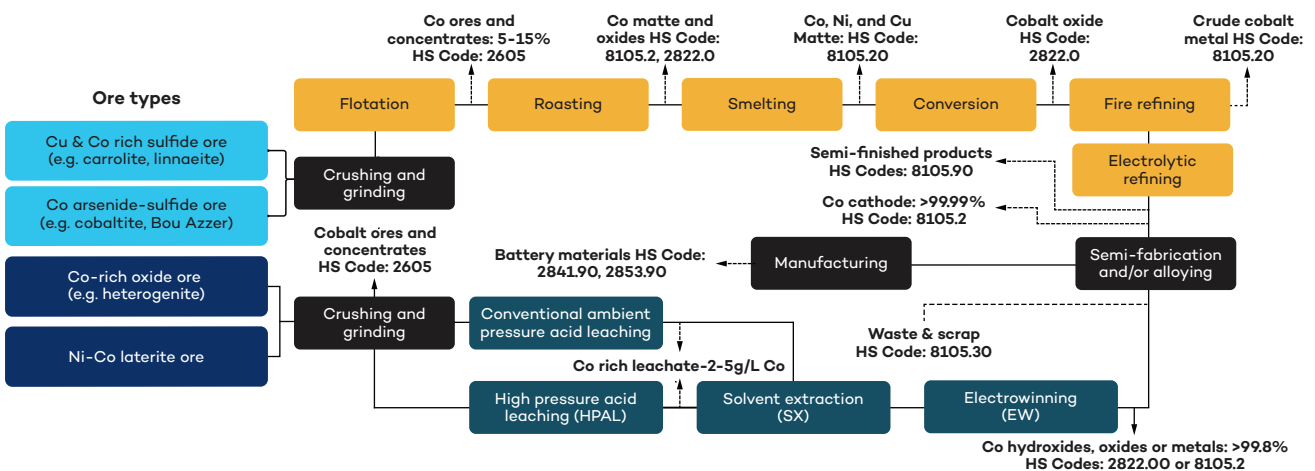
Ore types

Cu & Co rich sulfide ore (e.g. carrolite, linnaeite)

Co arsenide-sulfide ore (e.g. cobaltite, Bou Azzer)

Co-rich oxide ore (e.g. heterogenite)

Ni-Co laterite ore

Crushing and grinding

Flotation

Co ores and concentrates: 5-15% HS Code: 2605

Roasting

Co matte and oxides HS Code: 8105.2, 2822.0

Smelting

Co, Ni, and Cu Matte: HS Code: 8105.20

Conversion

Cobalt oxide HS Code: 2822.0

Fire refining

Crude cobalt metal HS Code: 8105.20

Electrolytic refining

Semi-finished products HS Codes: 8105.90

Co cathode: >99.99% HS Code: 8105.2

Battery materials HS Code: 2841.90, 2853.90

Manufacturing

Semi-fabrication and/or alloying

Cobalt ores and concentrates HS Code: 2605

Crushing and grinding

Conventional ambient pressure acid leaching

Co rich leachate-2-5g/L Co

Waste & scrap HS Code: 8105.30

High pressure acid leaching (HPAL)

Solvent extraction (SX)

Electrowinning (EW)

Co hydroxides, oxides or metals: >99.8% HS Codes: 2822.00 or 8105.2